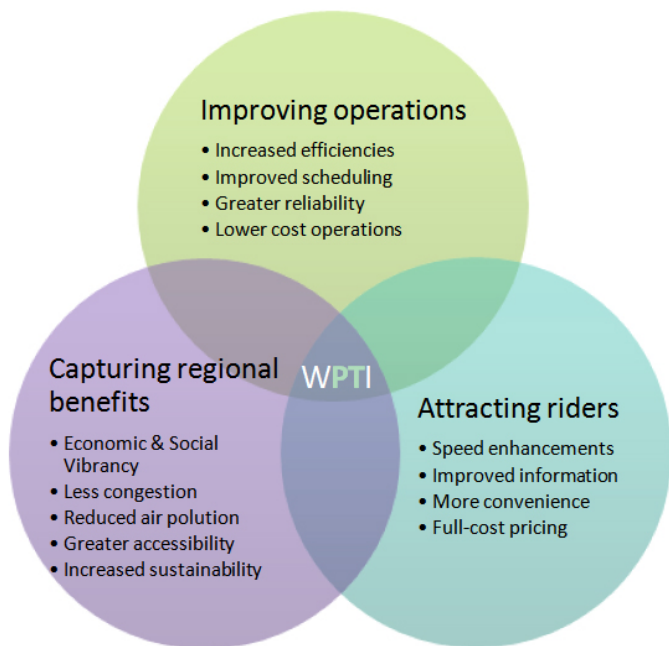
Improving operations

- Increased efficiencies
- Improved scheduling
- Greater reliability
- Lower cost operations

Capturing regional benefits

- Economic & Social Vibrancy
- Less congestion
- Reduced air polution
- Greater accessibility
- Increased sustainability

WPTI

Attracting riders

- Speed enhancements
- Improved information
- More convenience
- Full-cost pricing